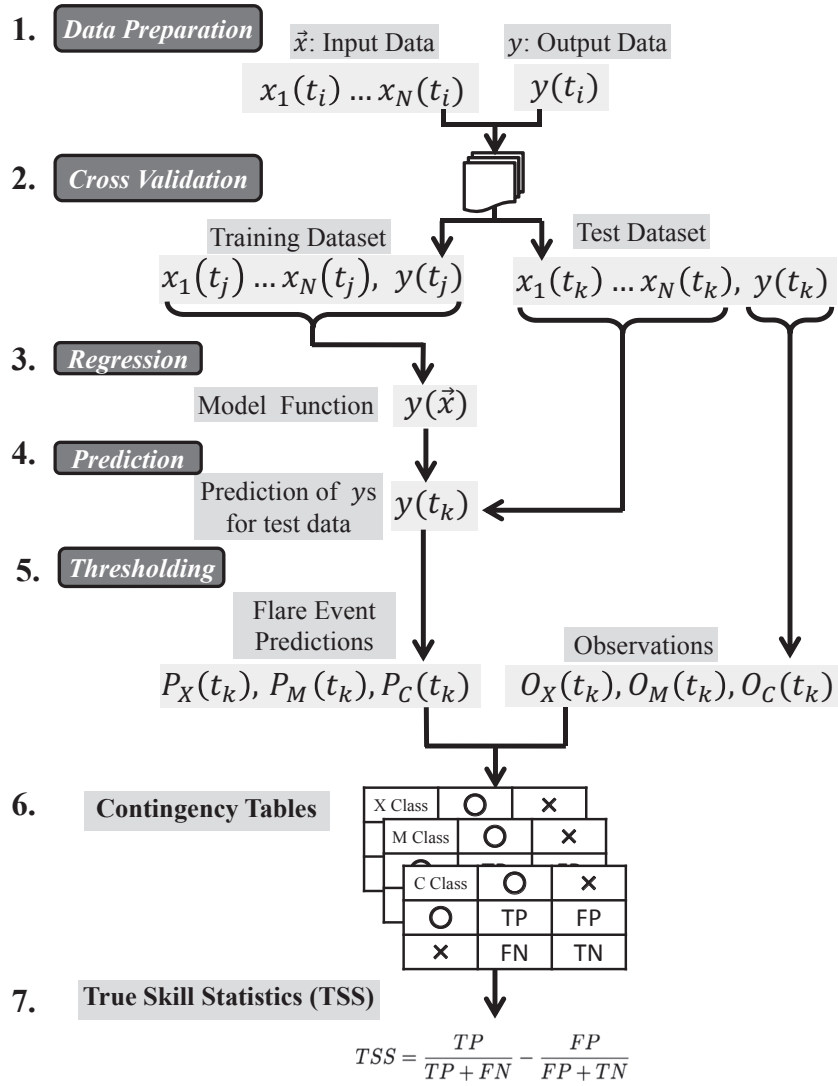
1. Data Preparation

$\vec{x}$: Input Data

$y$: Output Data

$x_1(t_i) \dots x_N(t_i)$

$y(t_i)$

2. Cross Validation

Training Dataset

Test Dataset

$x_1(t_j) \dots x_N(t_j),\ y(t_j)$

$x_1(t_k) \dots x_N(t_k),\ y(t_k)$

3. Regression

Model Function $y(\vec{x})$

4. Prediction

Prediction of $y$s for test data

$y(t_k)$

5. Thresholding

Flare Event Predictions

Observations

$P_X(t_k),\ P_M(t_k), P_C(t_k)$

$O_X(t_k), O_M(t_k), O_C(t_k)$

6. Contingency Tables

X Class ○ ×

M Class ○ ×

| C Class | ○ | × |
|---|---|---|
| ○ | TP | FP |
| × | FN | TN |

7. True Skill Statistics (TSS)

$TSS = \frac{TP}{TP+FN} - \frac{FP}{FP+TN}$